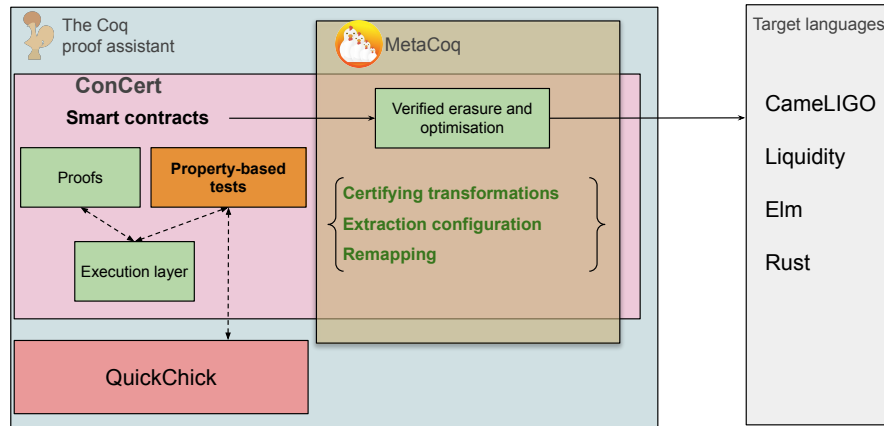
The Coq proof assistant

MetaCoq

ConCert

Smart contracts

Verified erasure and optimisation

Proofs

Property-based tests

Certifying transformations
Extraction configuration
Remapping

Execution layer

QuickChick

Target languages

CameLIGO

Liquidity

Elm

Rust